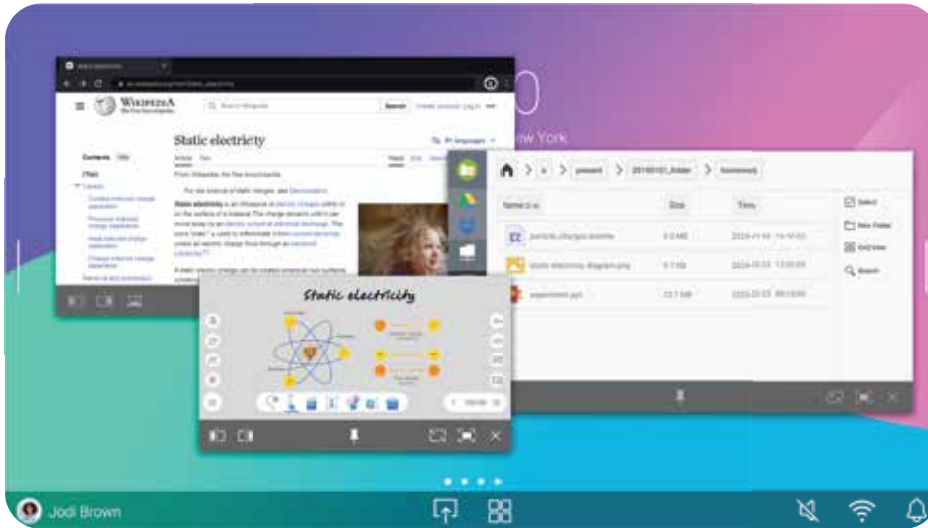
WIKIPEDIA
The Free Encyclopedia

Search Wikipedia

Search

Static electricity

Contents

From Wikipedia, the free encyclopedia

Static electricity is an imbalance of electric charges within or on the surface of a material.

ew York

present

20190101_folder

Name

Size

Time

particle_charges.anime

static electricity diagram.png

experiment.ppt

Select

New Folder

Grid View

Search

Static electricity

Jodi Brown